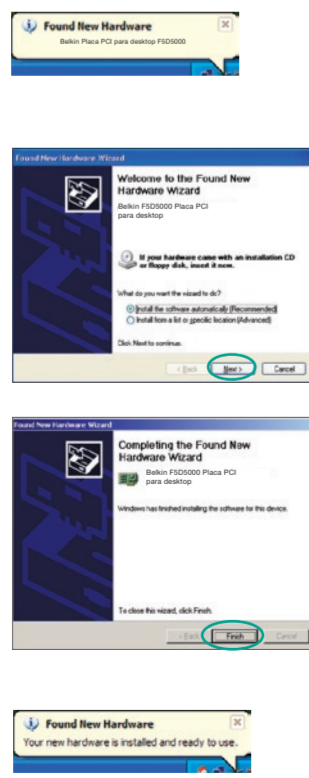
Found New Hardware

Belkin Placa PCI para desktop F5D5000

Found New Hardware Wizard

Welcome to the Found New Hardware Wizard

Belkin F5D5000 Placa PCI para desktop

If your hardware came with an installation CD or floppy disk, insert it now.

What do you want the wizard to do?

Install the software automatically (Recommended)

Install from a list or specific location (Advanced)

Click Next to continue.

< Back

Next >

Cancel

Found New Hardware Wizard

Completing the Found New Hardware Wizard

Belkin F5D5000 Placa PCI para desktop

Windows has finished installing the software for this device.

To close this wizard, click Finish.

< Back

Finish

Cancel

Found New Hardware

Your new hardware is installed and ready to use.